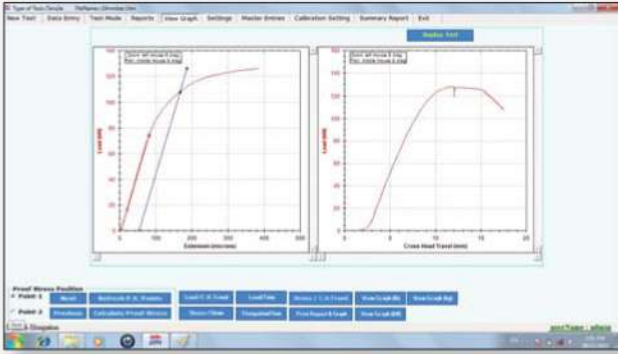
Type of Test Details   FileName:

New Test | Data Entry | Test Mode | Reports | View Graph | Settings | Master Entries | Calibration Setting | Summary Report | Exit

Radar Test

Load (kN)

Extension (microns)

Load (kN)

Cross Head Travel (mm)

0
100
200
300
400
500

0
5
10
15
20

Proof Stress Position
Point 1
Point 2

Next
Previous
Recalculate R. A. Results
Calculate Proof Stress
Load C.H. Graph
Stress / Strain
Load Time
Elongation/Time
Stress / C.H.Travel
Print Report & Graph
View Graph (B)
View Graph (D)
View Graph (Sp)

Diagram